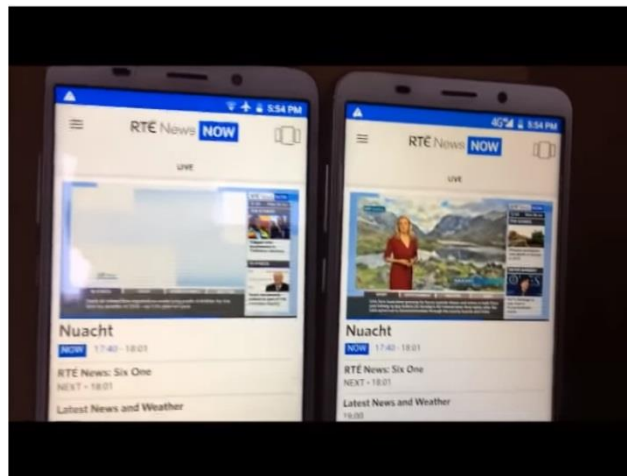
5:54 PM
RTÉ News NOW
LIVE
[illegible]
Nuacht
NOW 17:40 - 18:01
RTÉ News: Six One
NEXT • 18:01
Latest News and Weather

4G 5:54 PM
RTÉ News NOW
LIVE
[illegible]
Nuacht
NOW 17:40 - 18:01
RTÉ News: Six One
NEXT • 18:01
Latest News and Weather
19:00